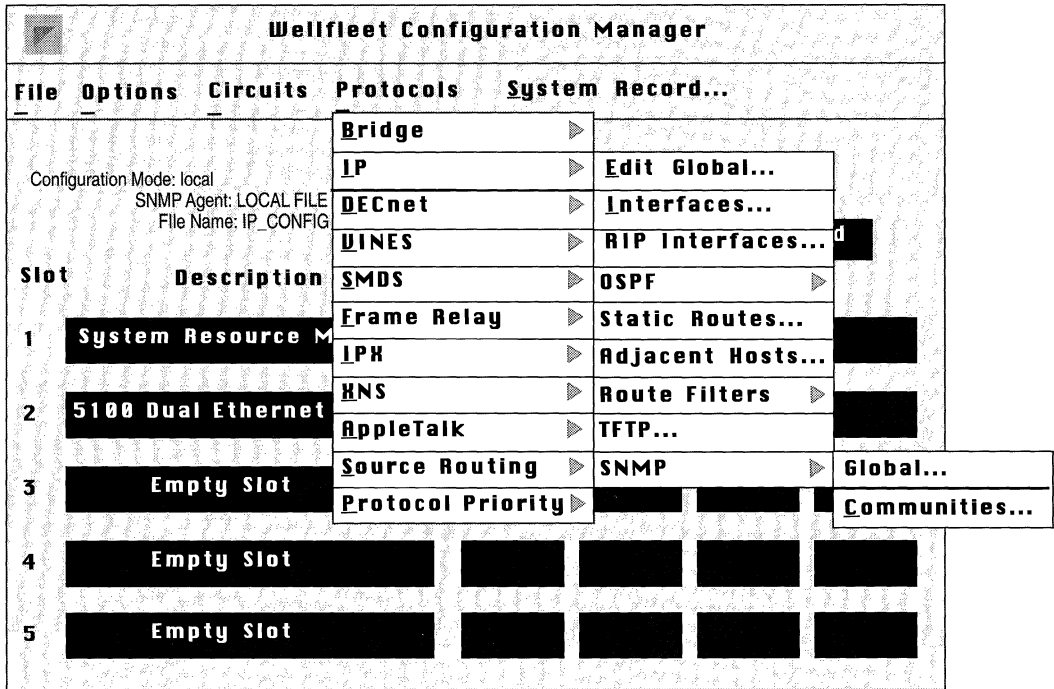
Wellfleet Configuration Manager

File Options Circuits Protocols System Record...

Bridge
IP
DECnet
VINES
SMDS
Frame Relay
IPX
XNS
AppleTalk
Source Routing
Protocol Priority

Edit Global...
Interfaces...
RIP Interfaces...
OSPF
Static Routes...
Adjacent Hosts...
Route Filters
TFTP...
SNMP

Global...
Communities...

Configuration Mode: local
SNMP Agent: LOCAL FILE
File Name: IP_CONFIG

d

Slot Description

1 System Resource M

2 5100 Dual Ethernet

3 Empty Slot

4 Empty Slot

5 Empty Slot